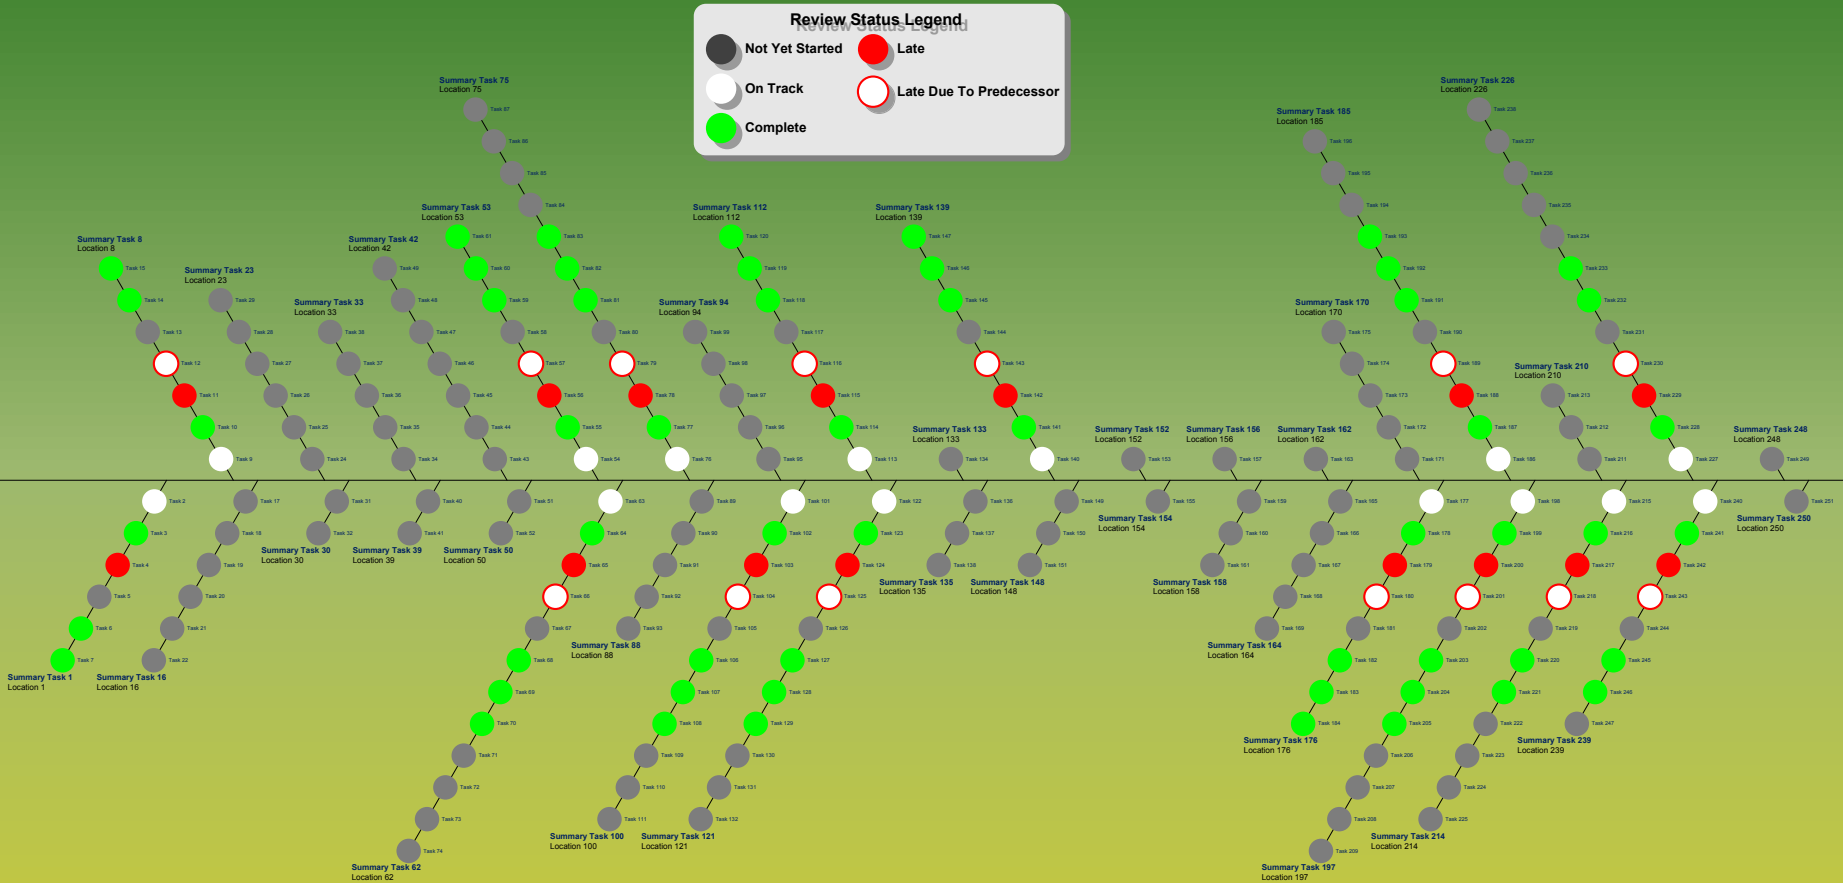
Review Status Legend

Not Yet Started

Late

On Track

Late Due To Predecessor

Complete

Summary Task 75
Location 75

Summary Task 185
Location 185

Summary Task 226
Location 226

Summary Task 8
Location 8

Summary Task 23
Location 23

Summary Task 33
Location 33

Summary Task 42
Location 42

Summary Task 53
Location 53

Summary Task 112
Location 112

Summary Task 139
Location 139

Summary Task 94
Location 94

Summary Task 170
Location 170

Summary Task 210
Location 210

Summary Task 133
Location 133

Summary Task 152
Location 152

Summary Task 156
Location 156

Summary Task 162
Location 162

Summary Task 248
Location 248

Summary Task 30
Location 30

Summary Task 39
Location 39

Summary Task 50
Location 50

Summary Task 154
Location 154

Summary Task 250
Location 250

Summary Task 135
Location 135

Summary Task 148
Location 148

Summary Task 158
Location 158

Summary Task 88
Location 88

Summary Task 164
Location 164

Summary Task 1
Location 1

Summary Task 16
Location 16

Summary Task 176
Location 176

Summary Task 239
Location 239

Summary Task 100
Location 100

Summary Task 121
Location 121

Summary Task 214
Location 214

Summary Task 62
Location 62

Summary Task 197
Location 197